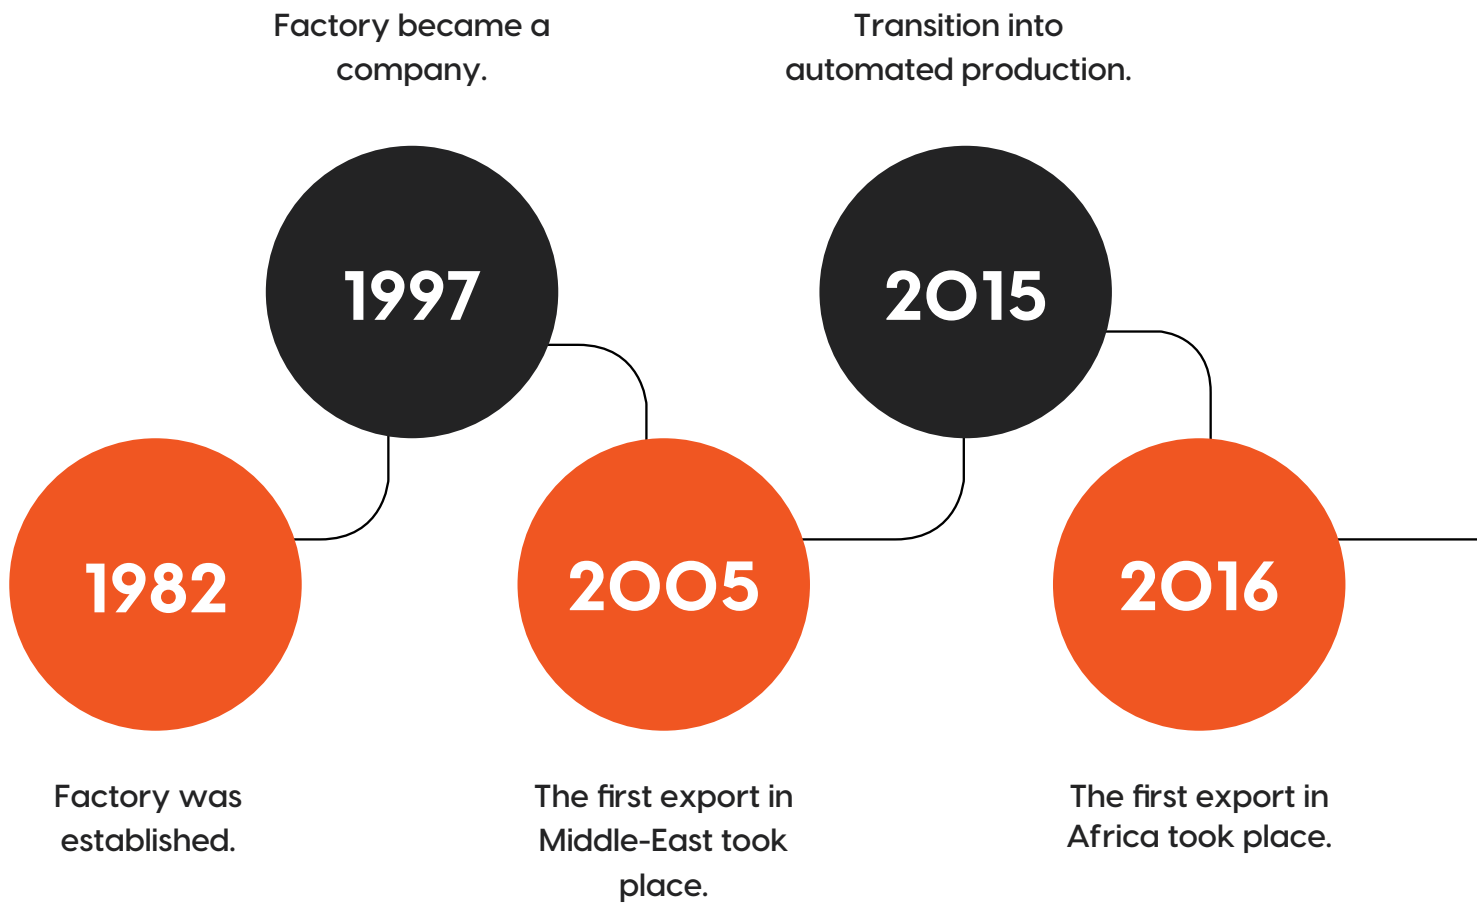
Factory became a company.

Transition into automated production.

1997

2015

1982

2005

2016

Factory was established.

The first export in Middle-East took place.

The first export in Africa took place.